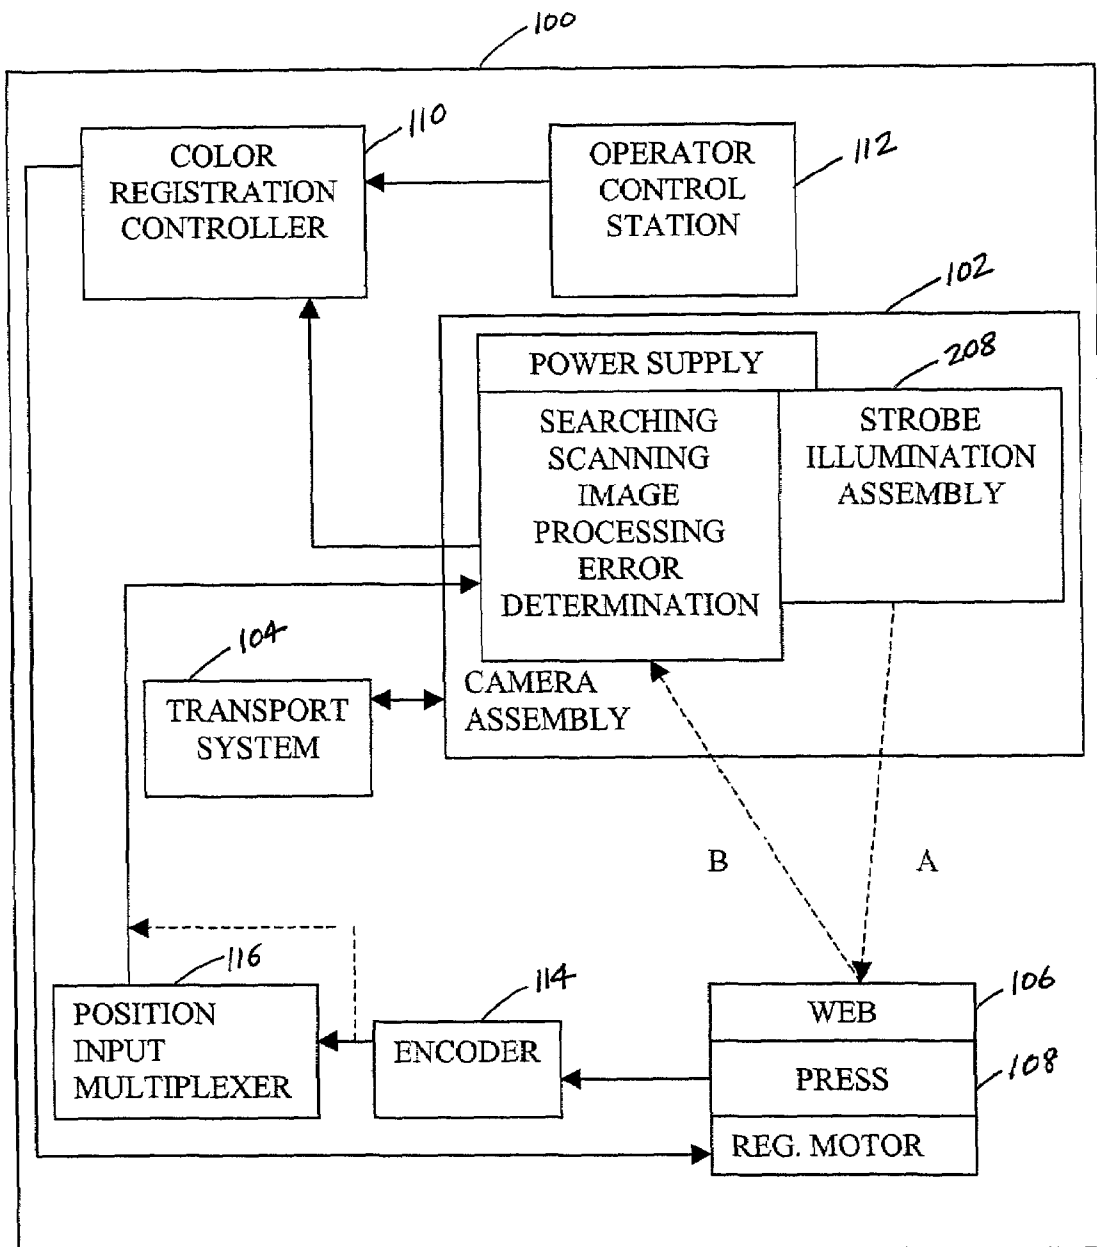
100

COLOR REGISTRATION CONTROLLER

110

OPERATOR CONTROL STATION

112

102

POWER SUPPLY

208

SEARCHING SCANNING IMAGE PROCESSING ERROR DETERMINATION

STROBE ILLUMINATION ASSEMBLY

104

TRANSPORT SYSTEM

CAMERA ASSEMBLY

B

A

116

114

106

POSITION INPUT MULTIPLEXER

ENCODER

WEB

PRESS

108

REG. MOTOR